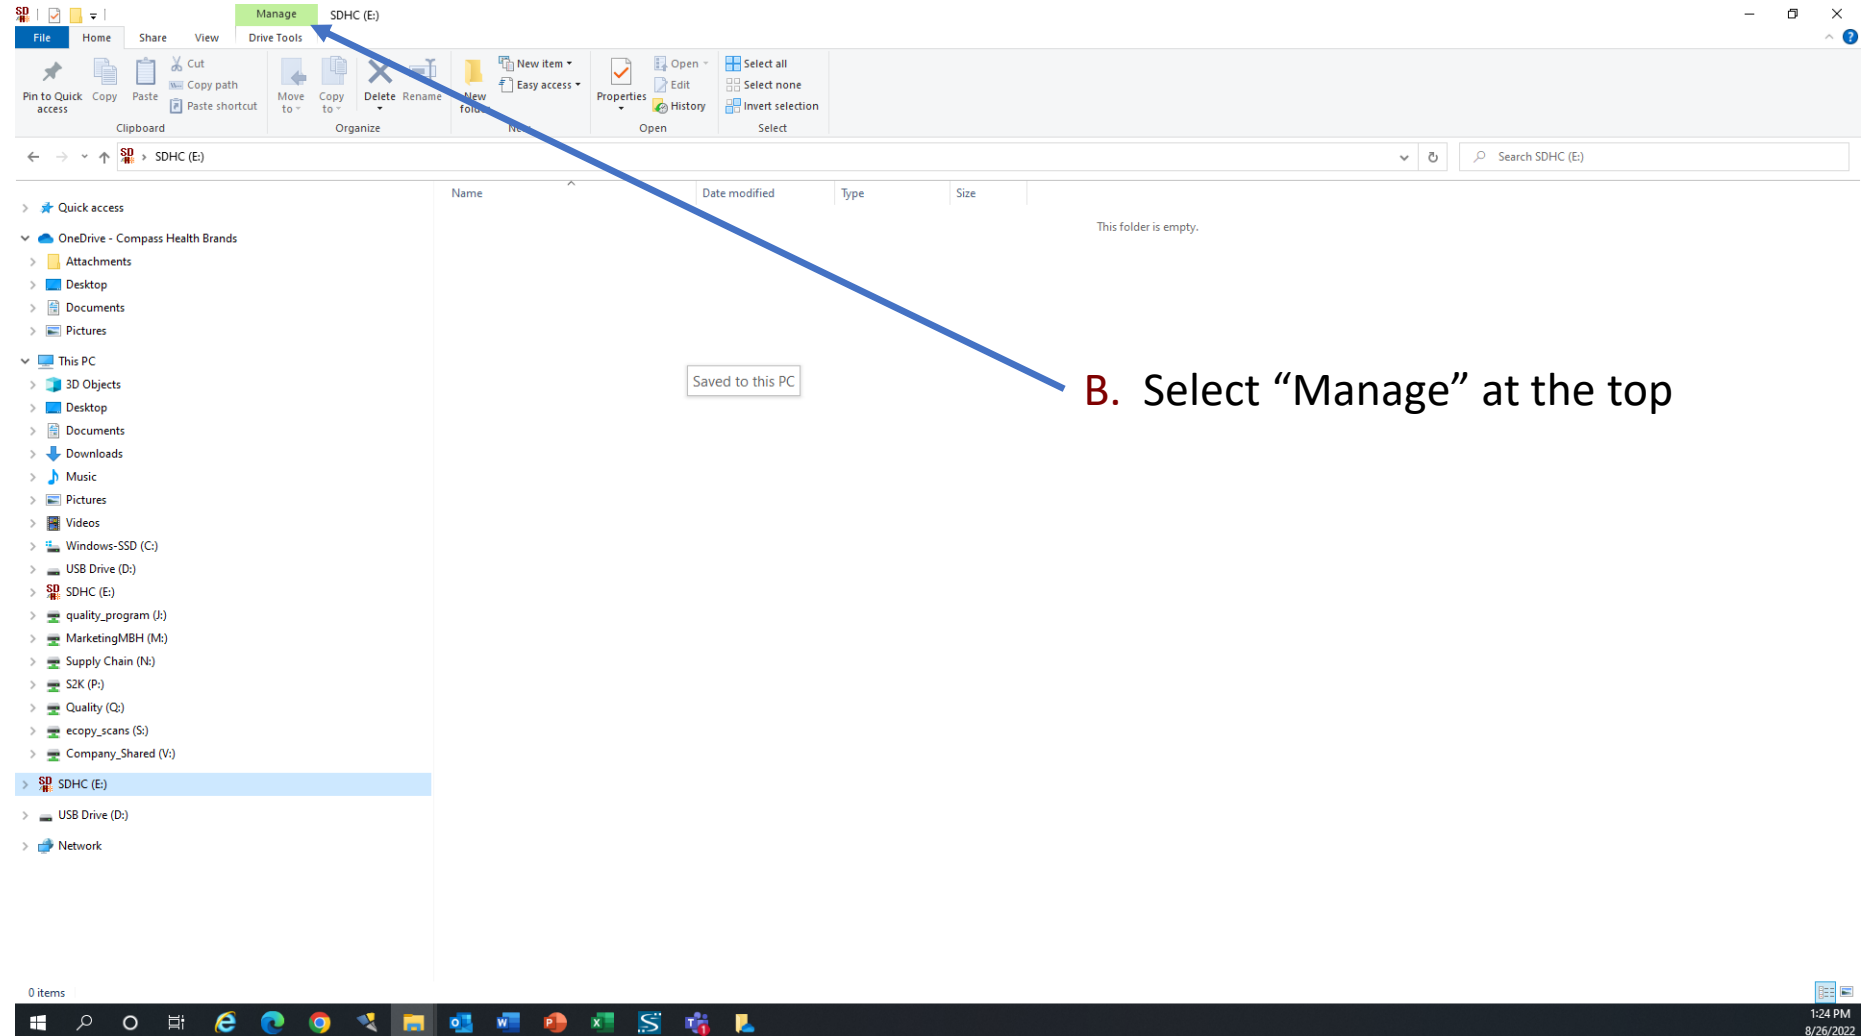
Manage SDHC (E:)

File Home Share View Drive Tools

Pin to Quick access Copy Paste Cut Copy path Paste shortcut
Clipboard

Move to Copy to Delete Rename
Organize

New folder New item Easy access
Ne

Properties Open Edit History
Open

Select all Select none Invert selection
Select

SDHC (E:)

Search SDHC (E:)

Name Date modified Type Size

This folder is empty.

Quick access
OneDrive - Compass Health Brands
Attachments
Desktop
Documents
Pictures
This PC
3D Objects
Desktop
Documents
Downloads
Music
Pictures
Videos
Windows-SSD (C:)
USB Drive (D:)
SDHC (E:)
quality_program (J:)
MarketingMBH (M:)
Supply Chain (N:)
S2K (P:)
Quality (Q:)
ecopy_scans (S:)
Company_Shared (V:)
SDHC (E:)
USB Drive (D:)
Network

Saved to this PC

B. Select “Manage” at the top

0 items

1:24 PM
8/26/2022